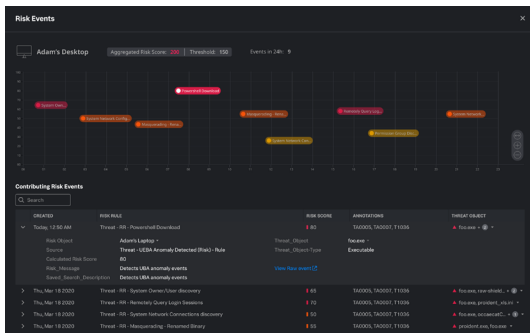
Risk Events

Adam's Desktop Aggregated Risk Score 330 Threshold 150 Events in 24h 9

Powershell Download
System Own...
System Network Config...
Masquerading - Rena...
Account Discovery - Gro...
Remotely Query Log...
System Network Con...
Permission Group Dis...
System Network...

Contributing Risk Events

Search

| CREATED | RISK RULE | RISK SCORE | ANNOTATIONS | THREAT OBJECT |
|---|---|---|---|---|
| Today, 12:50 AM | Threat - RR - Powershell Download | 80 | TA0005, TA0007, T1036 | fsu.exe |
| Thu, Mar 19 2020 | Threat - RR - System Owner/User discovery | 85 | TA0005, TA0007, T1036 | fsu.exe, raw-shield... |
| Thu, Mar 19 2020 | Threat - RR - Remotely Query Login Sessions | 70 | TA0005, TA0007, T1036 | fsu.exe, prudent_vis.m |
| Thu, Mar 19 2020 | Threat - RR - System Network Connections discovery | 50 | TA0005, TA0007, T1036 | fsu.exe, occaecat... |
| Thu, Mar 19 2020 | Threat - RR - Masquerading - Renamed Binary | 55 | TA0005, TA0007, T1036 | proident.exe, fsu.exe |

Risk Object Adam's Laptop
Source Threat - UEBA Anomaly Detected (Risk) - Rule
Calculated Risk Score 80
Risk_Message Detects UBA anomaly events
Saved_Search_Description Detects UBA anomaly events
Threat_Object fsu.exe
Threat_Object_Type Executable
View Raw event